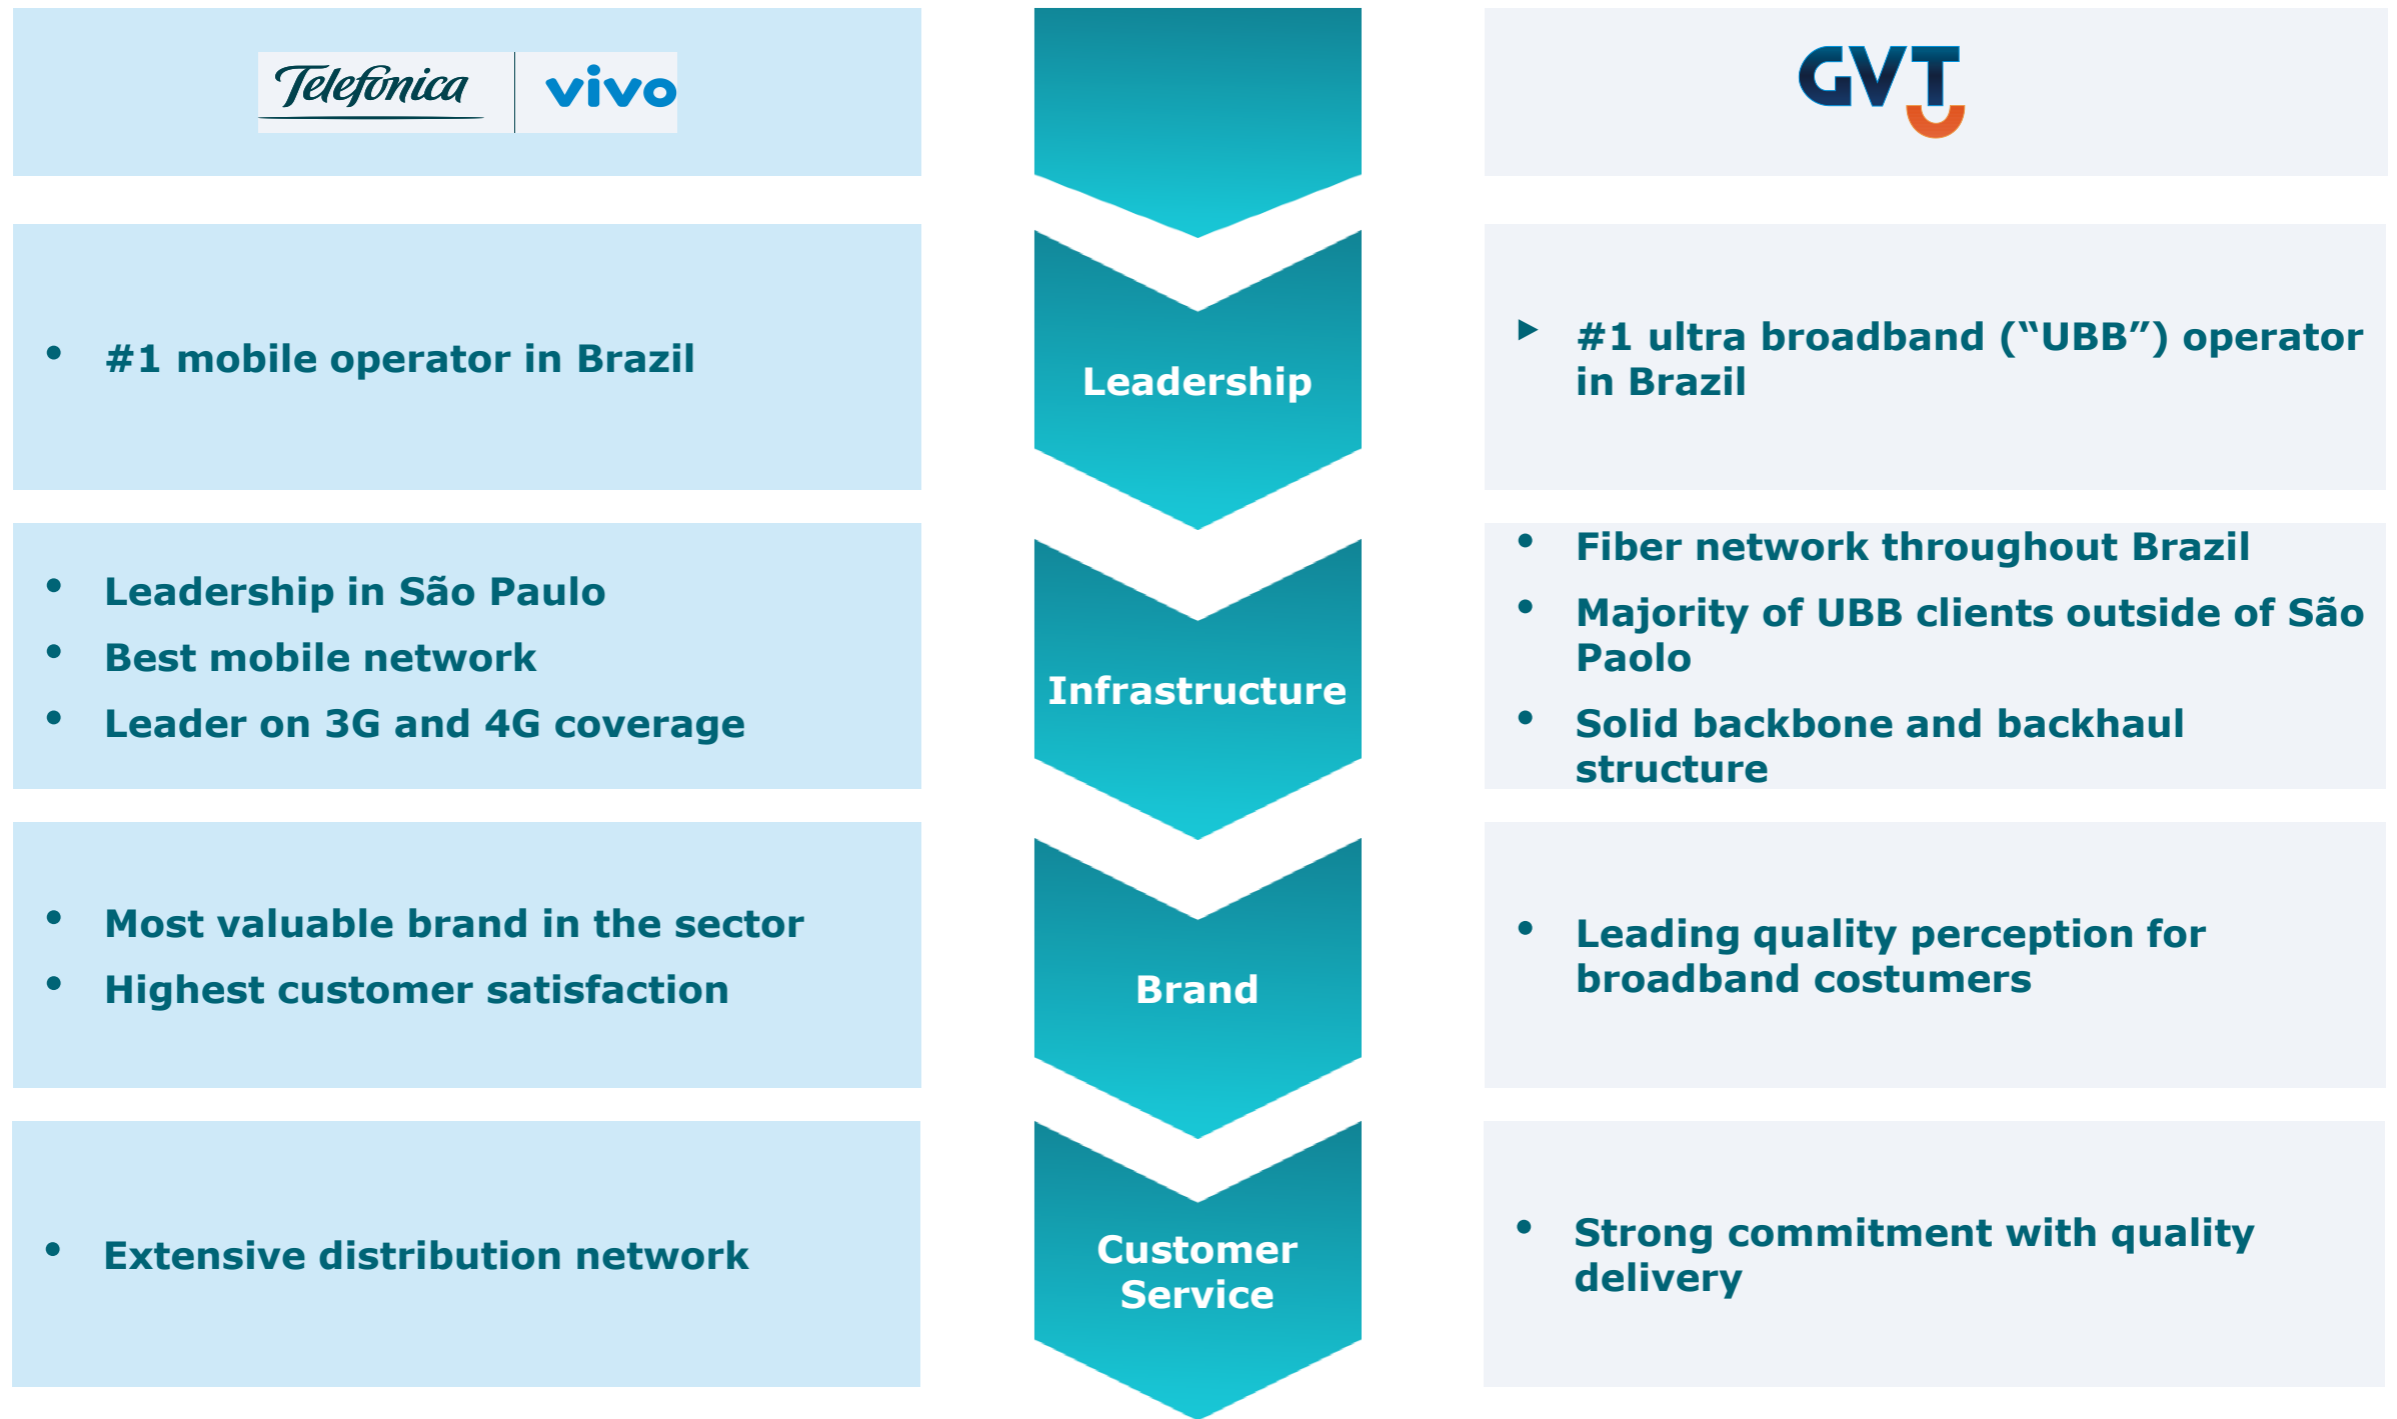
Telefónica | vivo

GVT

Leadership

• #1 mobile operator in Brazil

‣ #1 ultra broadband ("UBB") operator in Brazil

Infrastructure

• Leadership in São Paulo
• Best mobile network
• Leader on 3G and 4G coverage

• Fiber network throughout Brazil
• Majority of UBB clients outside of São Paolo
• Solid backbone and backhaul structure

Brand

• Most valuable brand in the sector
• Highest customer satisfaction

• Leading quality perception for broadband costumers

Customer Service

• Extensive distribution network

• Strong commitment with quality delivery